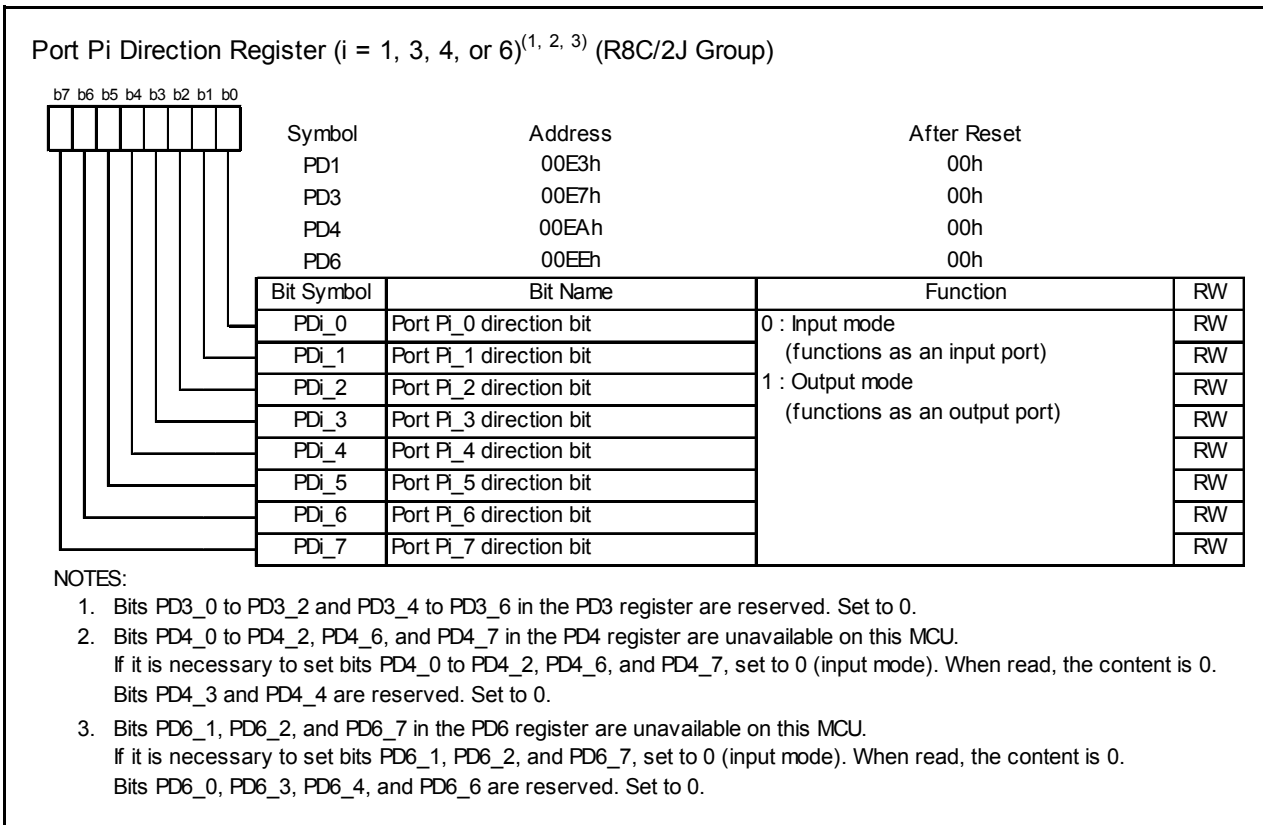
Port Pi Direction Register (i = 1, 3, 4, or 6)$^{(1, 2, 3)}$ (R8C/2J Group)

b7 b6 b5 b4 b3 b2 b1 b0

| Symbol | Address | After Reset |
|---|---|---|
| PD1 | 00E3h | 00h |
| PD3 | 00E7h | 00h |
| PD4 | 00EAh | 00h |
| PD6 | 00EEh | 00h |

| Bit Symbol | Bit Name | Function | RW |
|---|---|---|---|
| PDi_0 | Port Pi_0 direction bit | 0 : Input mode (functions as an input port) 1 : Output mode (functions as an output port) | RW |
| PDi_1 | Port Pi_1 direction bit | | RW |
| PDi_2 | Port Pi_2 direction bit | | RW |
| PDi_3 | Port Pi_3 direction bit | | RW |
| PDi_4 | Port Pi_4 direction bit | | RW |
| PDi_5 | Port Pi_5 direction bit | | RW |
| PDi_6 | Port Pi_6 direction bit | | RW |
| PDi_7 | Port Pi_7 direction bit | | RW |

NOTES:
1. Bits PD3_0 to PD3_2 and PD3_4 to PD3_6 in the PD3 register are reserved. Set to 0.
2. Bits PD4_0 to PD4_2, PD4_6, and PD4_7 in the PD4 register are unavailable on this MCU.
If it is necessary to set bits PD4_0 to PD4_2, PD4_6, and PD4_7, set to 0 (input mode). When read, the content is 0.
Bits PD4_3 and PD4_4 are reserved. Set to 0.
3. Bits PD6_1, PD6_2, and PD6_7 in the PD6 register are unavailable on this MCU.
If it is necessary to set bits PD6_1, PD6_2, and PD6_7, set to 0 (input mode). When read, the content is 0.
Bits PD6_0, PD6_3, PD6_4, and PD6_6 are reserved. Set to 0.